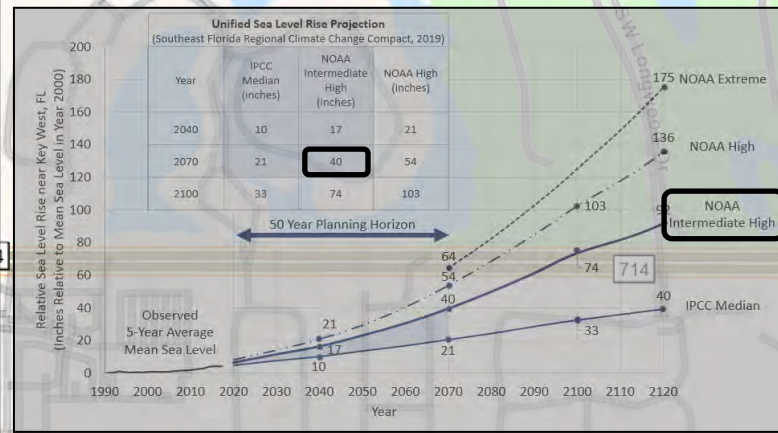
Unified Sea Level Rise Projection
(Southeast Florida Regional Climate Change Compact, 2019)

| Year | IPCC Median (inches) | NOAA Intermediate High (inches) | NOAA High (inches) |
|---|---|---|---|
| 2040 | 10 | 17 | 21 |
| 2070 | 21 | 40 | 54 |
| 2100 | 33 | 74 | 103 |

50 Year Planning Horizon

Relative Sea Level Rise near Key West, FL (Inches Relative to Mean Sea Level in Year 2000)

200
180
160
140
120
100
80
60
40
20
0

1990 2000 2010 2020 2030 2040 2050 2060 2070 2080 2090 2100 2110 2120
Year

Observed 5-Year Average Mean Sea Level

175 NOAA Extreme
136 NOAA High
92 NOAA Intermediate High
40 IPCC Median

103
74
33
64
54
40
21
21
17
10

714